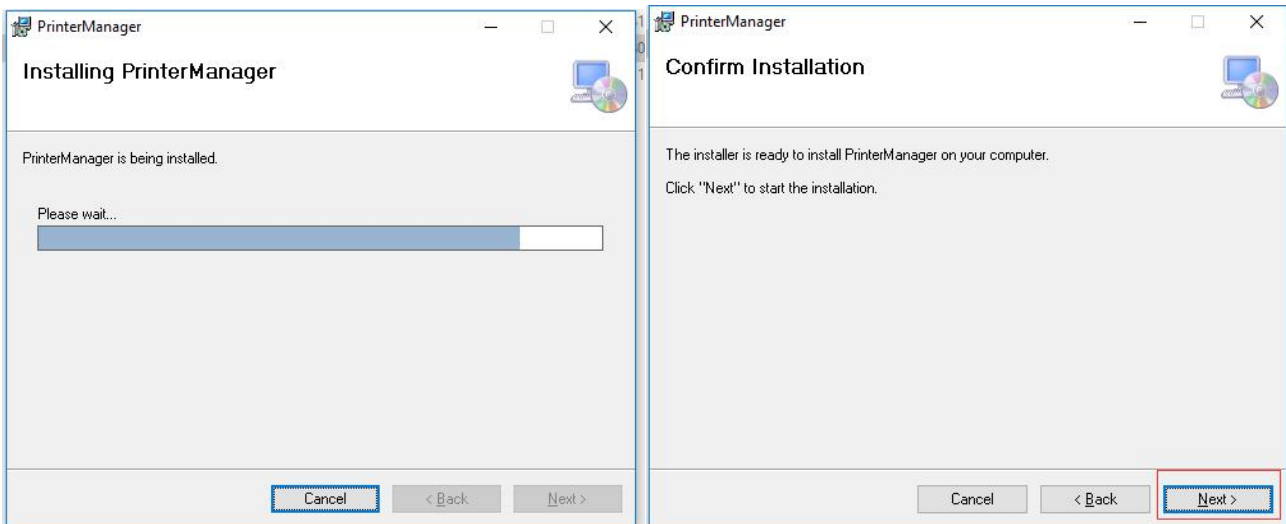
PrinterManager

Installing PrinterManager

PrinterManager is being installed.

Please wait...

Cancel

< Back

Next >

1
0
1

PrinterManager

Confirm Installation

The installer is ready to install PrinterManager on your computer.

Click "Next" to start the installation.

Cancel

< Back

Next >